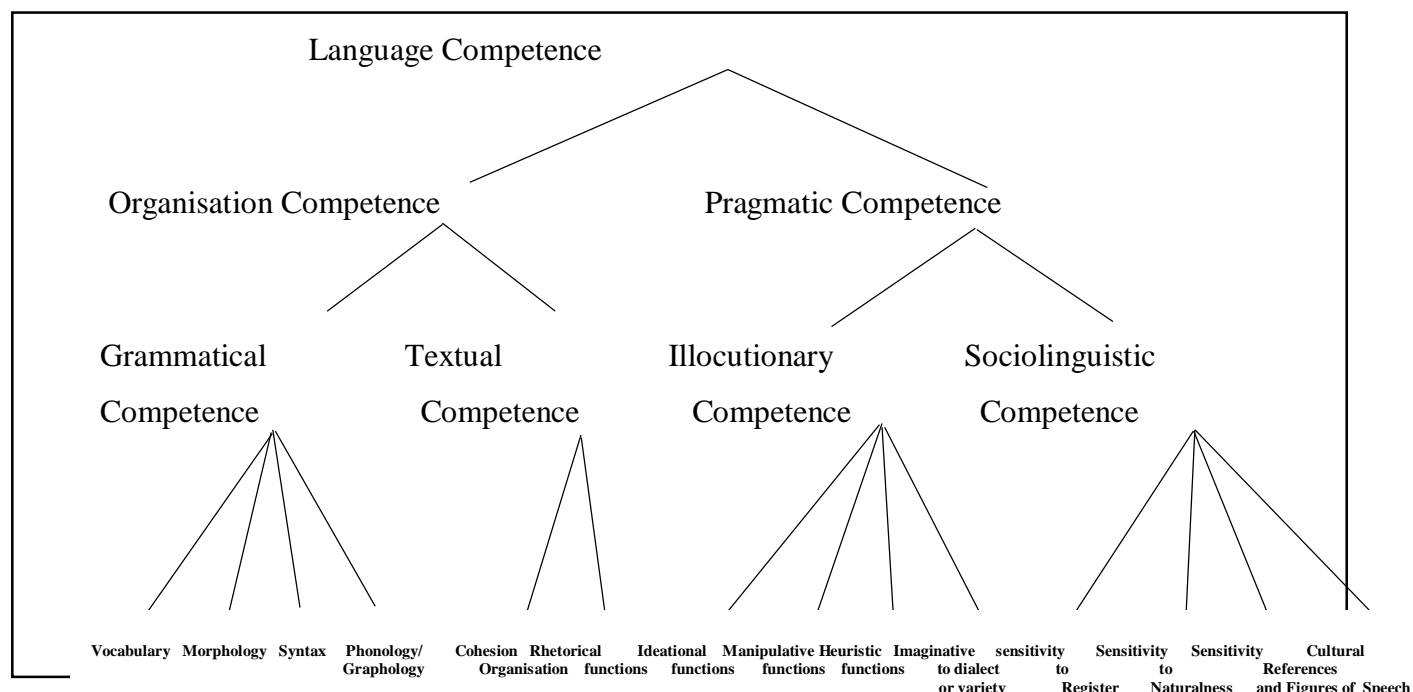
Language Competence

Organisation Competence

Pragmatic Competence

Grammatical Competence

Textual Competence

Illocutionary Competence

Sociolinguistic Competence

Vocabulary Morphology Syntax Phonology/ Graphology

Cohesion Rhetorical Organisation

Ideational functions

Manipulative functions

Heuristic functions

Imaginative functions

sensitivity to dialect or variety

Sensitivity to Register

Sensitivity to Naturalness

Cultural References and Figures of Speech